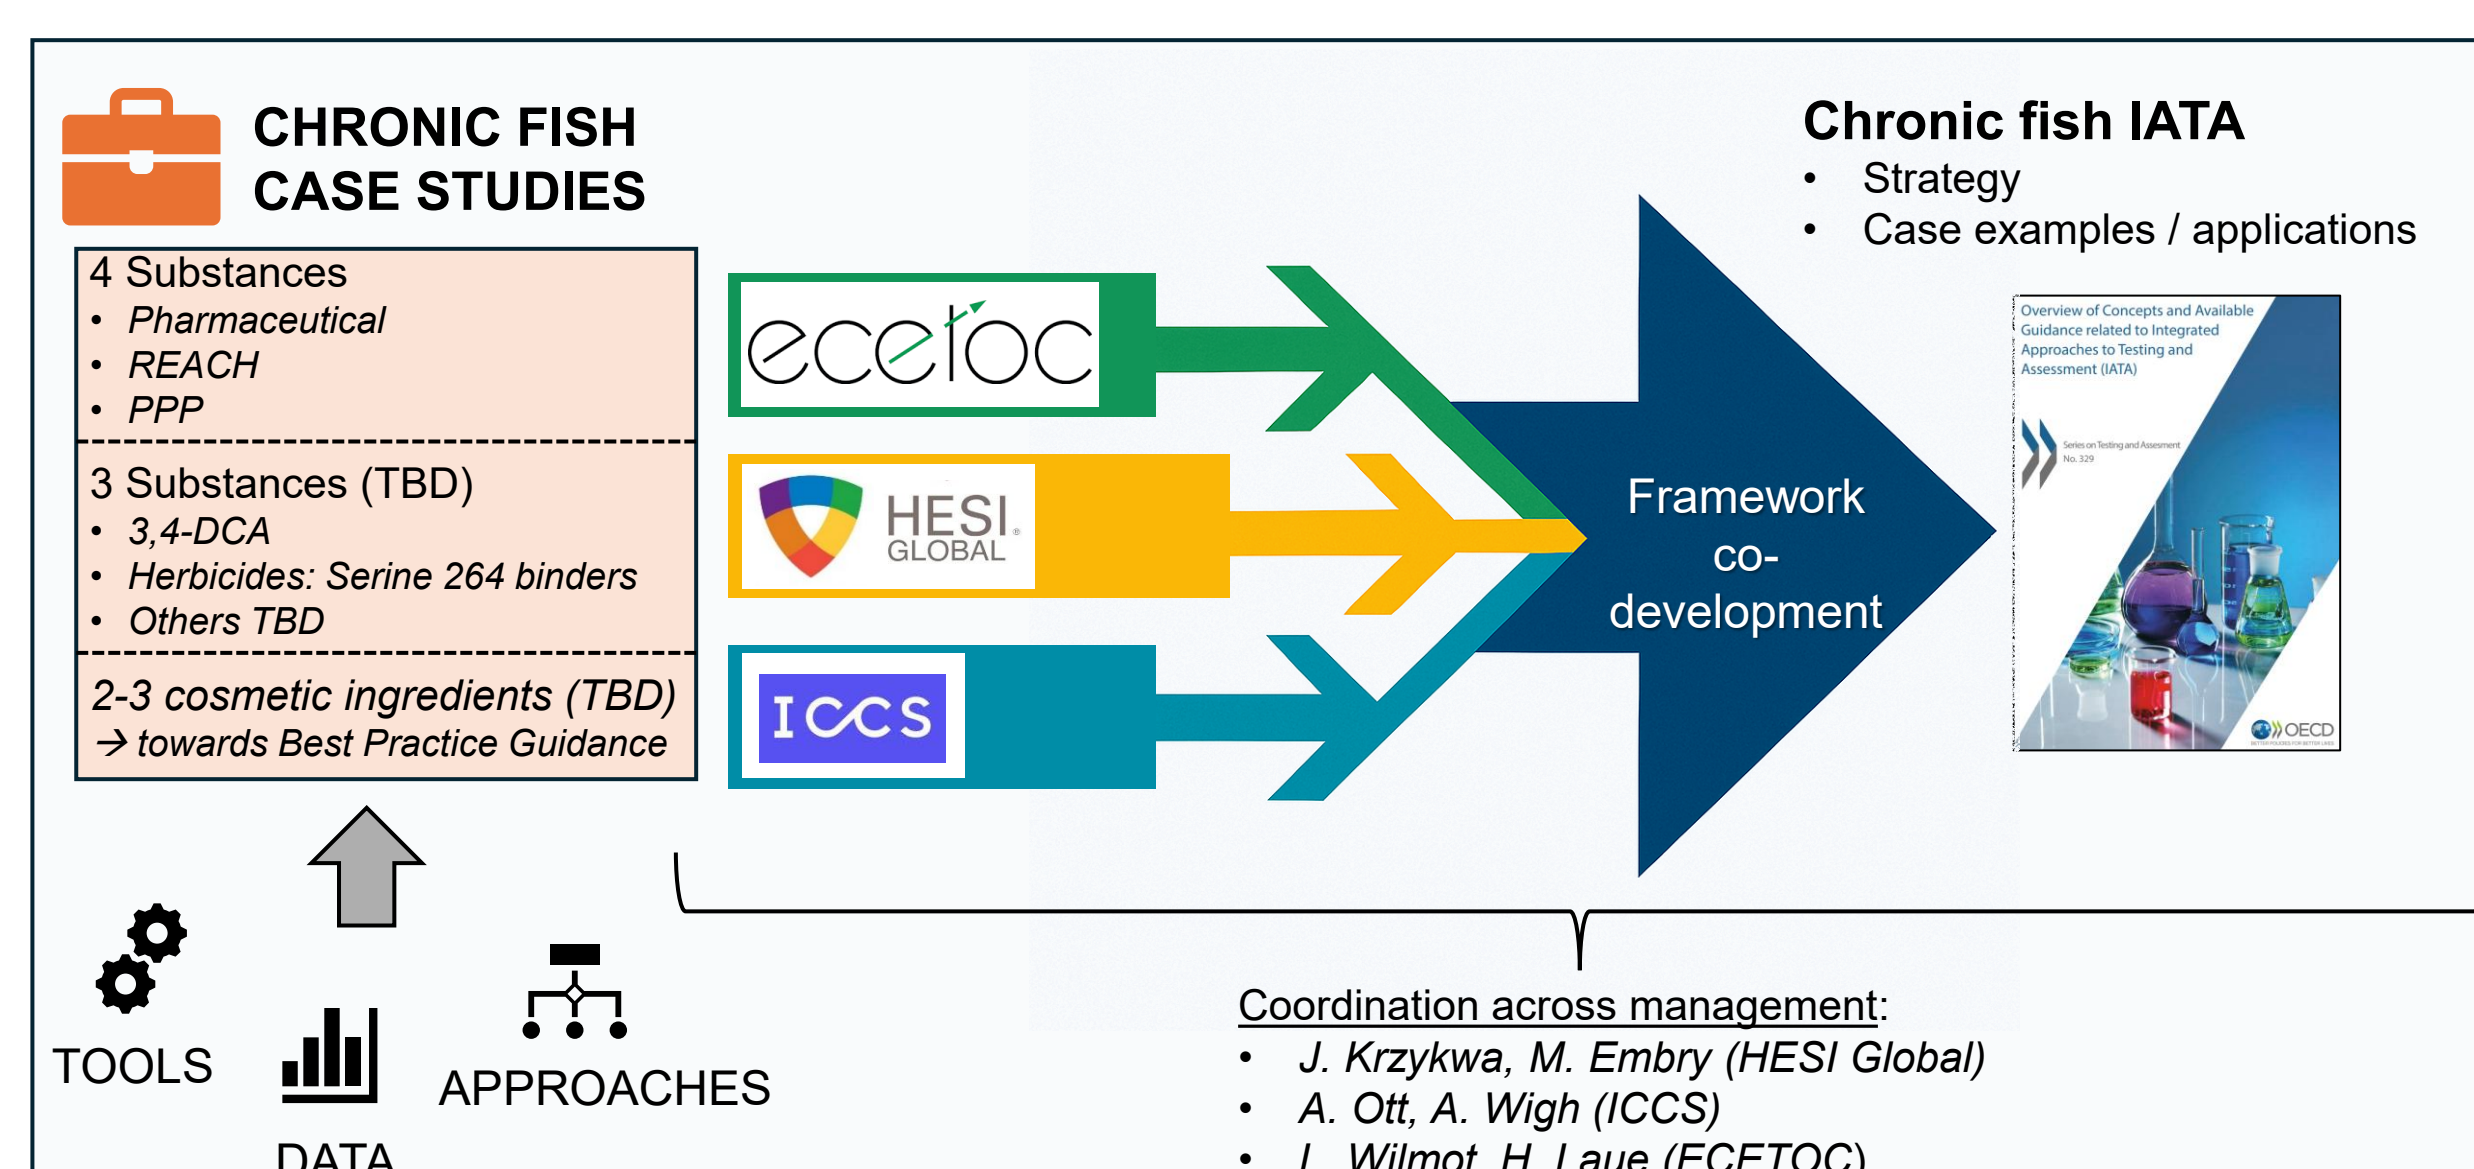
CHRONIC FISH CASE STUDIES

4 Substances
• Pharmaceutical
• REACH
• PPP

3 Substances (TBD)
• 3,4-DCA
• Herbicides: Serine 264 binders
• Others TBD

2-3 cosmetic ingredients (TBD)
→ towards Best Practice Guidance

TOOLS

DATA

APPROACHES

ecetoc

HESI GLOBAL

ICCS

Framework co-development

Chronic fish IATA
• Strategy
• Case examples / applications

Overview of Concepts and Available Guidance related to Integrated Approaches to Testing and Assessment (IATA)

Series on Testing and Assessment No. 329

OECD

Coordination across management:
• J. Krzykwa, M. Embry (HESI Global)
• A. Ott, A. Wigh (ICCS)
• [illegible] Wilmot, H. Laue (ECETOC)